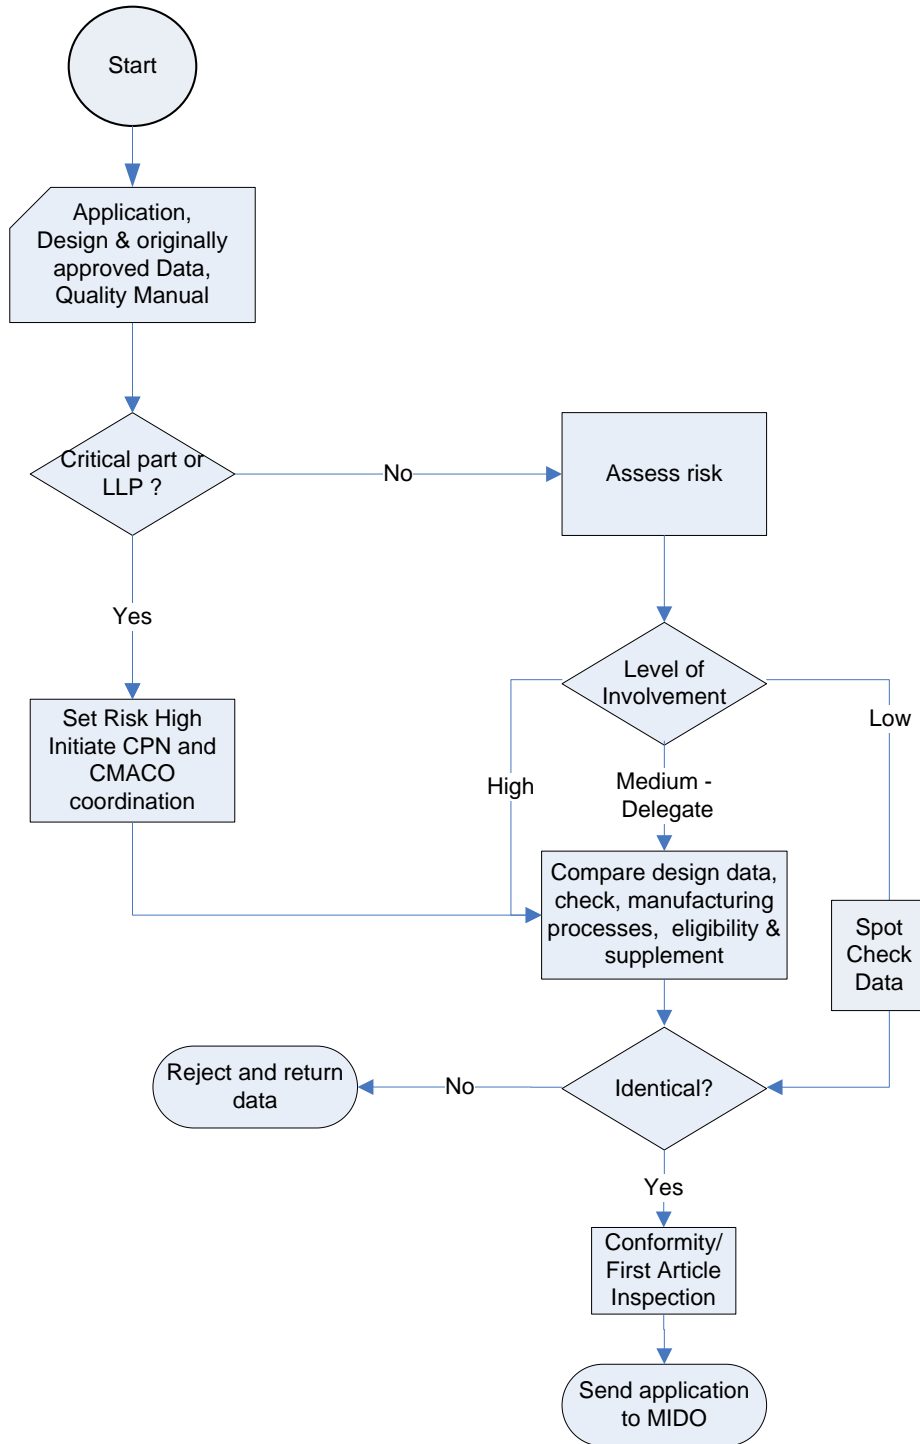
Start

Application, Design & originally approved Data, Quality Manual

Critical part or LLP ?

No

Assess risk

Yes

Level of Involvement

Set Risk High Initiate CPN and CMACO coordination

High

Medium - Delegate

Low

Compare design data, check, manufacturing processes, eligibility & supplement

Spot Check Data

Reject and return data

No

Identical?

Yes

Conformity/ First Article Inspection

Send application to MIDO